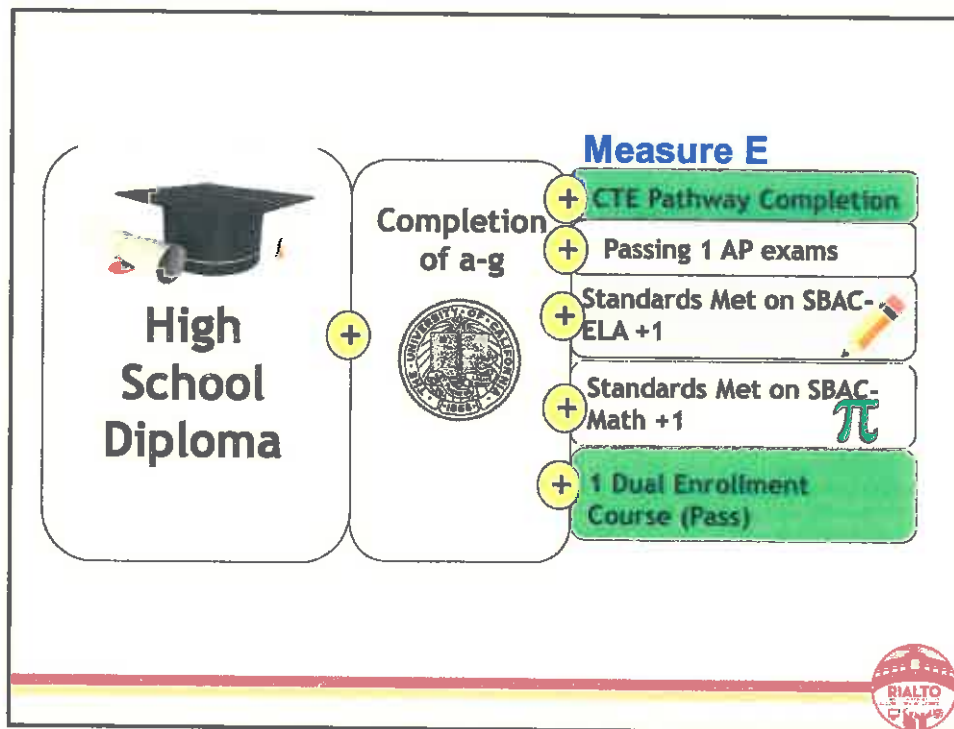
High School Diploma

+

Completion of a-g

THE UNIVERSITY OF CALIFORNIA 1868

Measure E

+ CTE Pathway Completion

+ Passing 1 AP exams

+ Standards Met on SBAC-ELA +1

+ Standards Met on SBAC-Math +1

$\pi$

+ 1 Dual Enrollment Course (Pass)

RIALTO
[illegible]